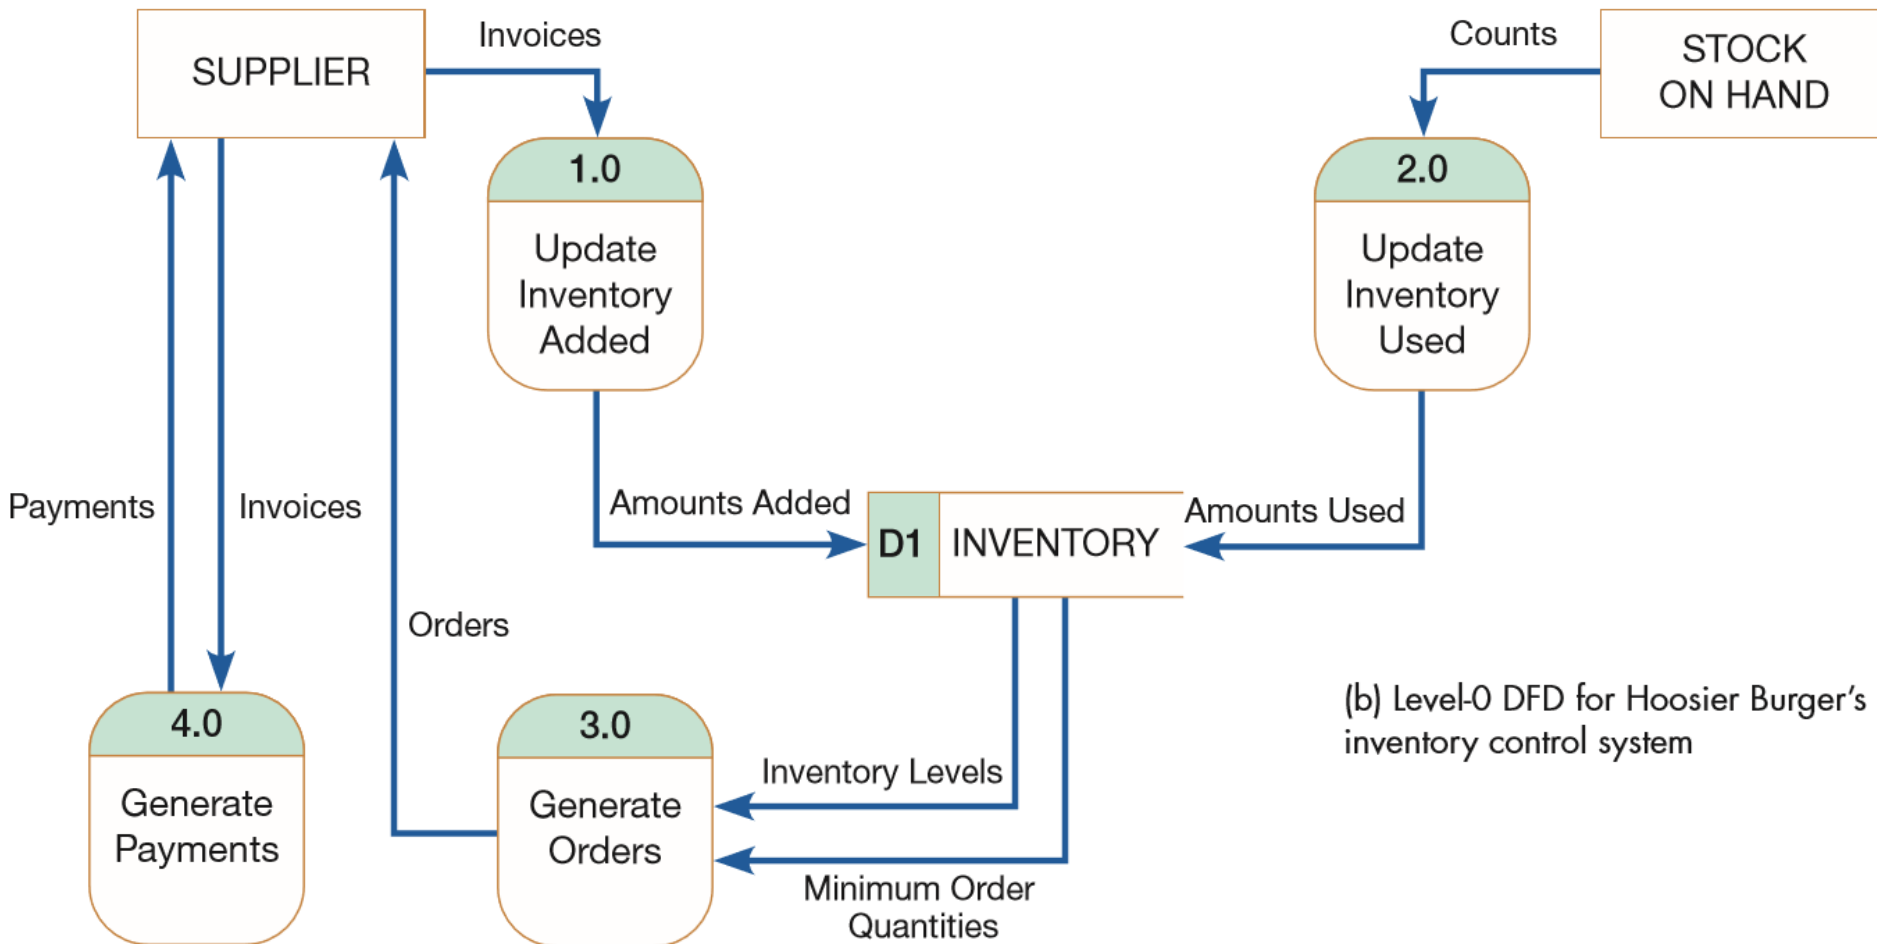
SUPPLIER

Invoices

Counts

STOCK ON HAND

1.0

Update Inventory Added

2.0

Update Inventory Used

Payments

Invoices

Amounts Added

D1 INVENTORY

Amounts Used

Orders

4.0

Generate Payments

3.0

Generate Orders

Inventory Levels

Minimum Order Quantities

(b) Level-0 DFD for Hoosier Burger's inventory control system